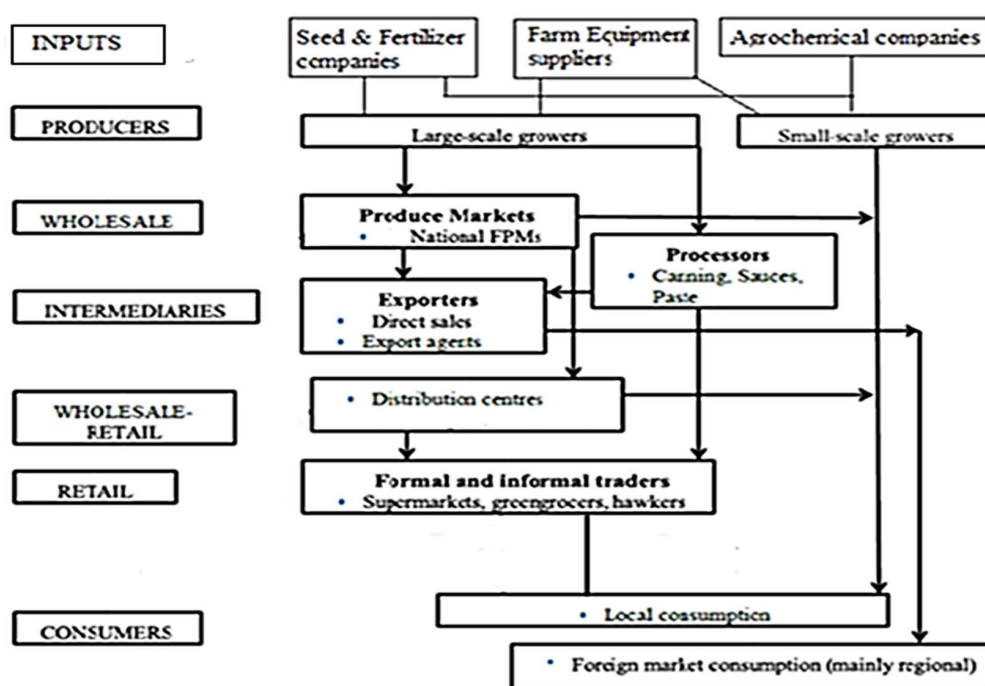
INPUTS

Seed & Fertilizer companies

Farm Equipment suppliers

Agrochemical companies

PRODUCERS

Large-scale growers

Small-scale growers

WHOLESALE

Produce Markets
• National FPMs

Processors
• Canning, Sauces, Paste

INTERMEDIARIES

Exporters
• Direct sales
• Export agents

WHOLESALE-RETAIL

• Distribution centres

RETAIL

Formal and informal traders
• Supermarkets, greengrocers, hawkers

CONSUMERS

• Local consumption

• Foreign market consumption (mainly regional)